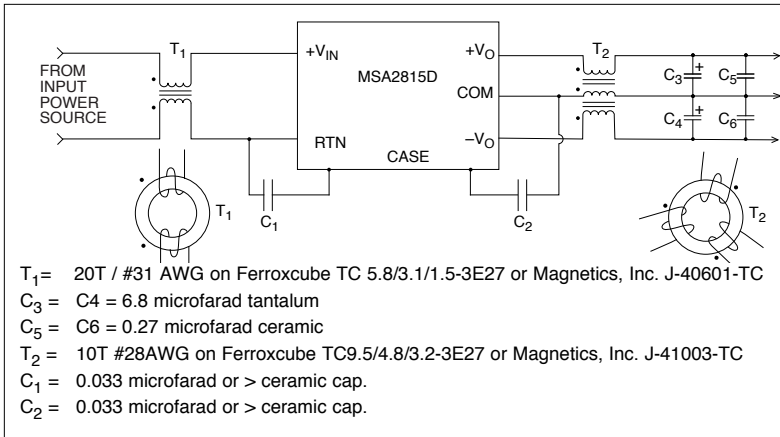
FROM INPUT POWER SOURCE

$T_1$

$+V_{IN}$

MSA2815D

RTN

CASE

$+V_O$

COM

$-V_O$

$T_2$

$C_3$

$C_5$

$C_4$

$C_6$

$T_1$

$C_1$

$C_2$

$T_2$

$T_1$= 20T / #31 AWG on Ferroxcube TC 5.8/3.1/1.5-3E27 or Magnetics, Inc. J-40601-TC

$C_3$ = C4 = 6.8 microfarad tantalum

$C_5$ = C6 = 0.27 microfarad ceramic

$T_2$ = 10T #28AWG on Ferroxcube TC9.5/4.8/3.2-3E27 or Magnetics, Inc. J-41003-TC

$C_1$ = 0.033 microfarad or > ceramic cap.

$C_2$ = 0.033 microfarad or > ceramic cap.